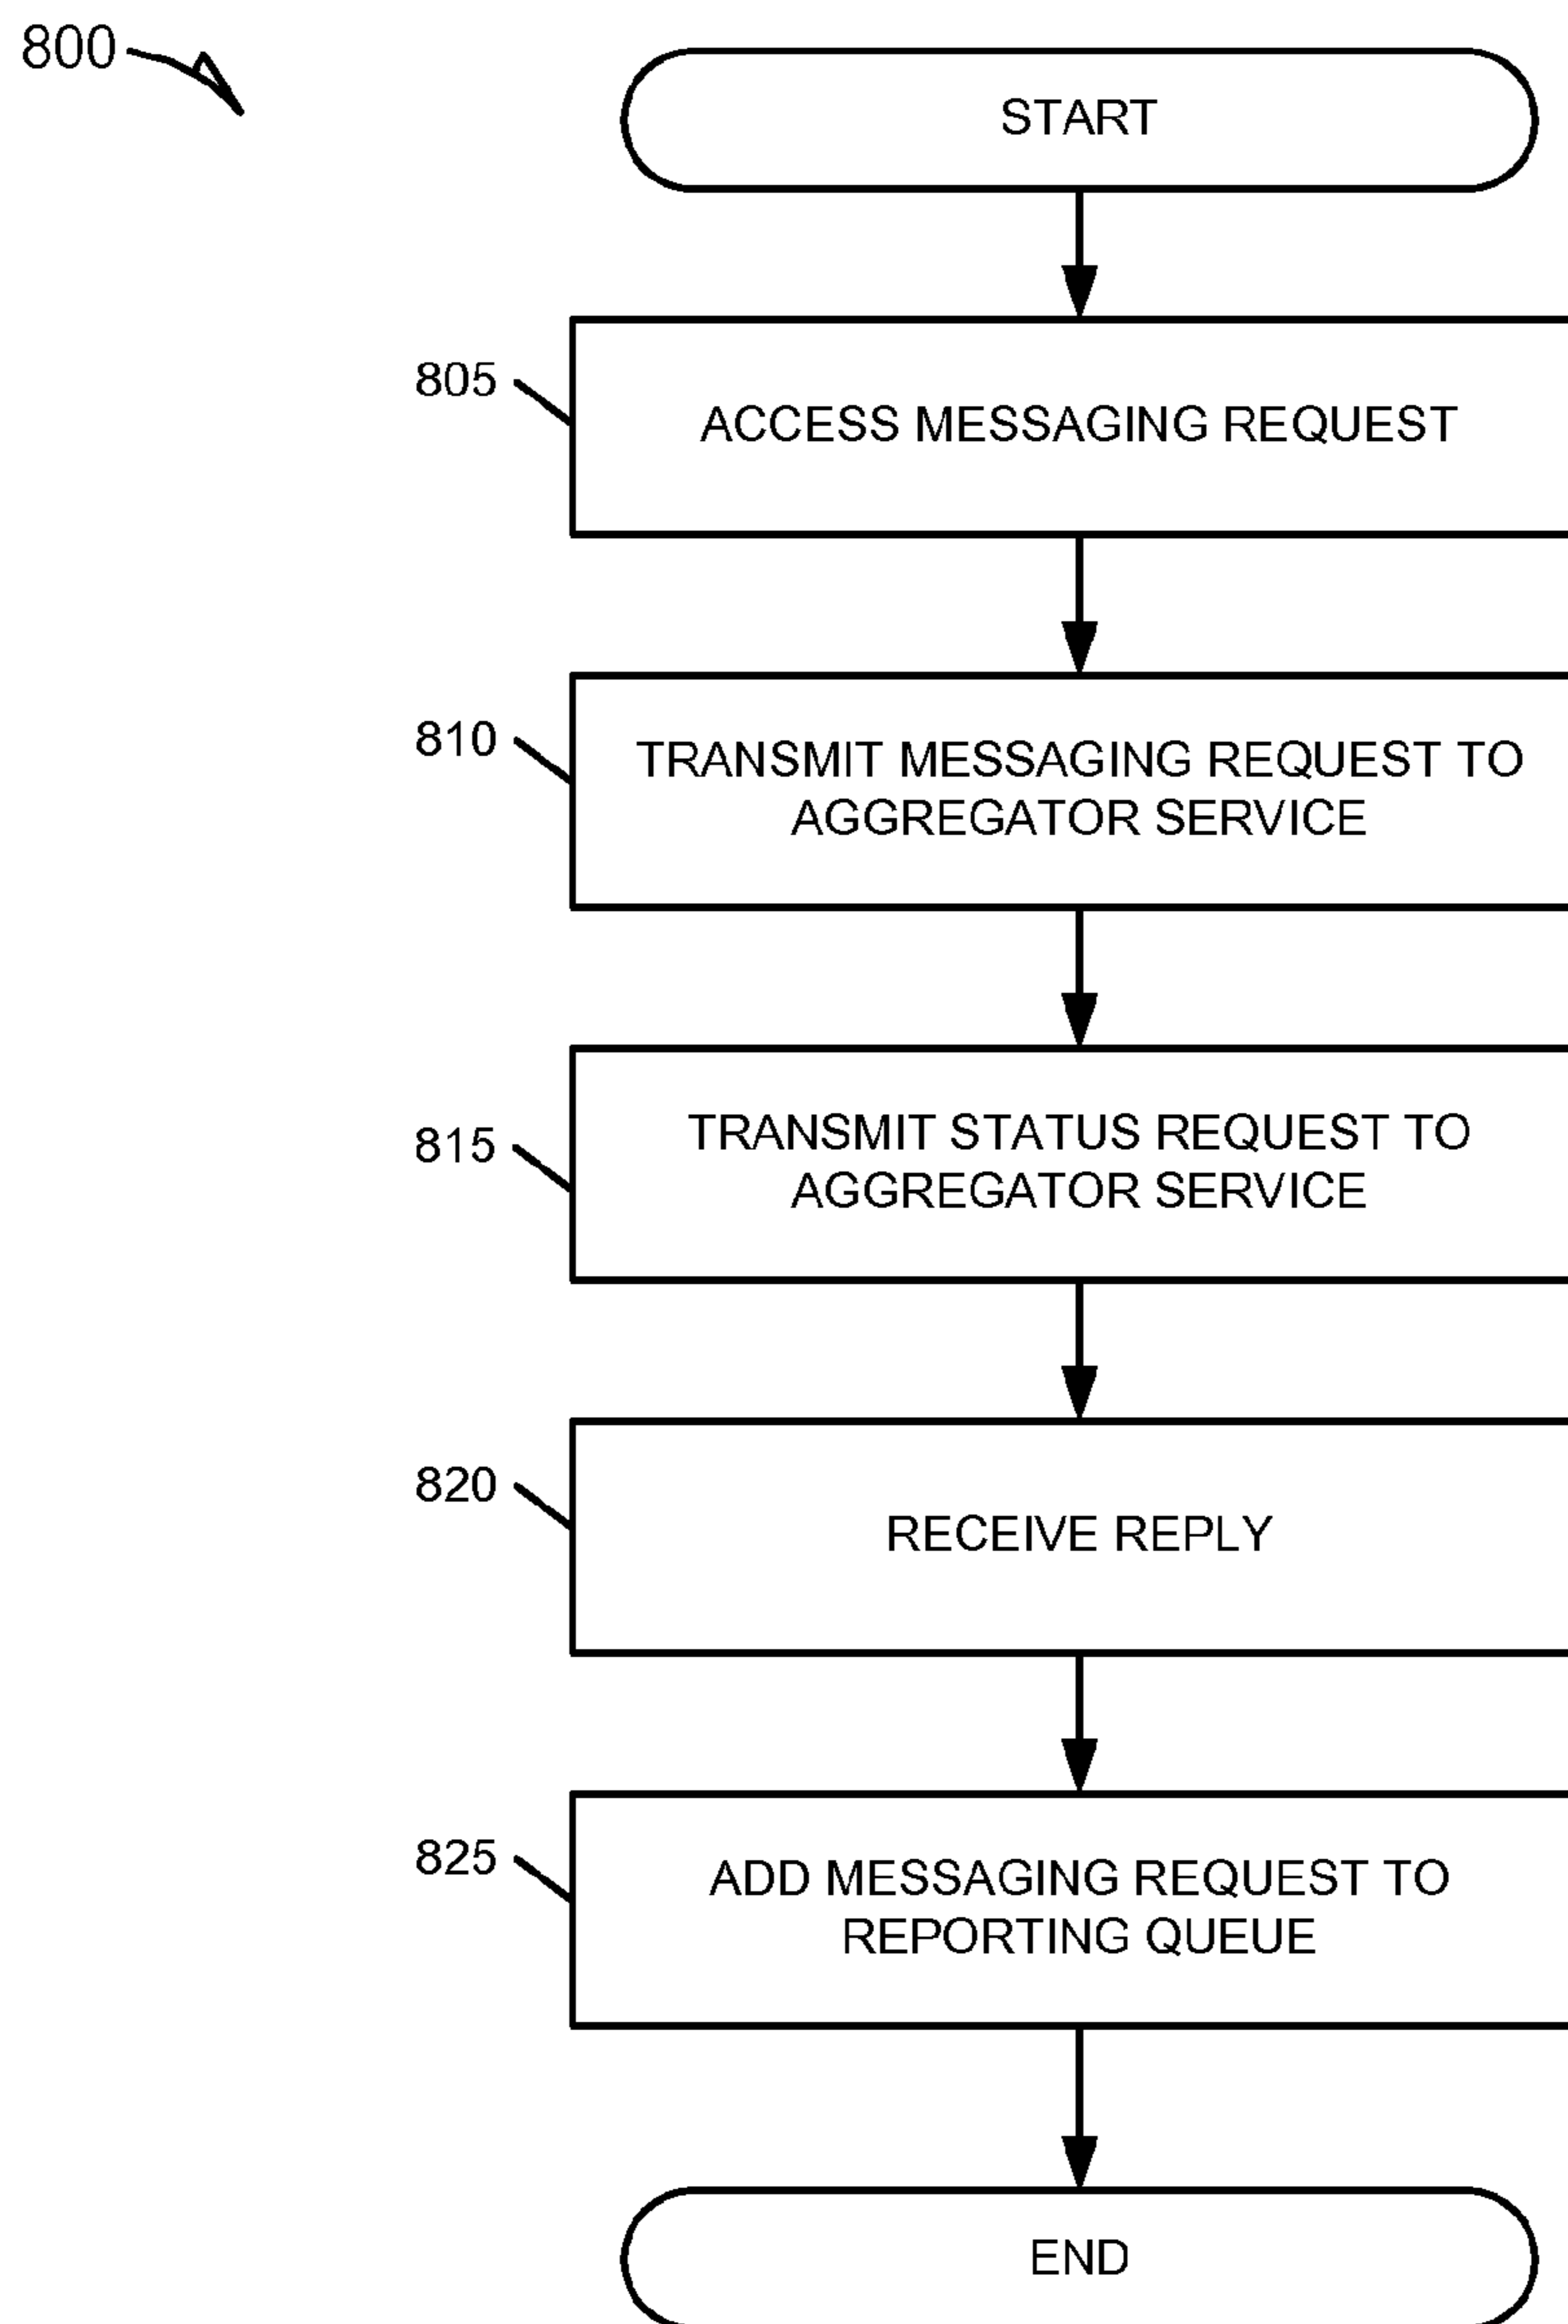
800

START

805

ACCESS MESSAGING REQUEST

810

TRANSMIT MESSAGING REQUEST TO AGGREGATOR SERVICE

815

TRANSMIT STATUS REQUEST TO AGGREGATOR SERVICE

820

RECEIVE REPLY

825

ADD MESSAGING REQUEST TO REPORTING QUEUE

END